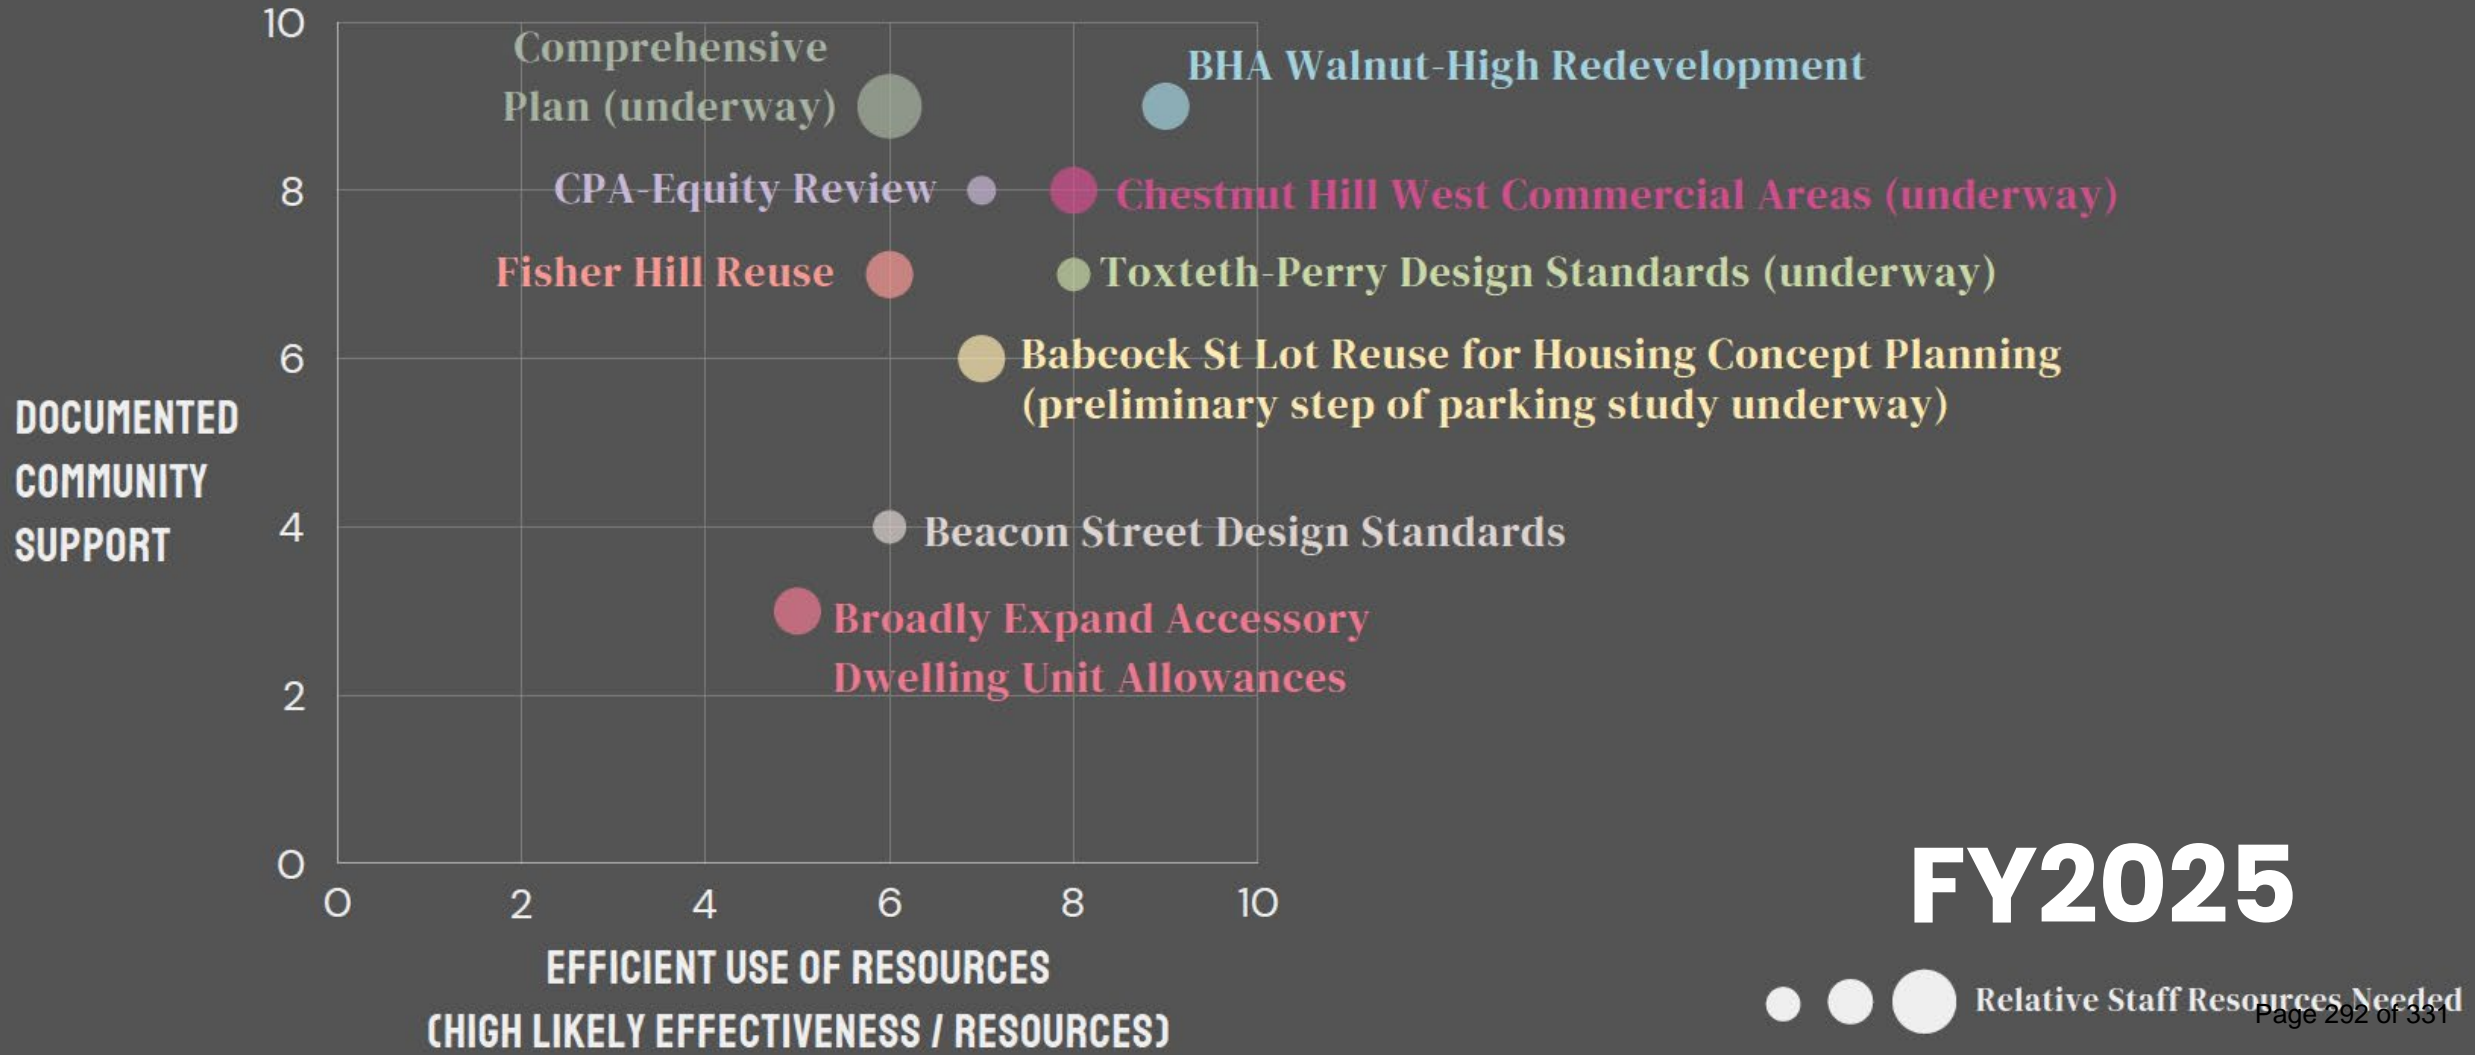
10
8
6
4
2
0

DOCUMENTED COMMUNITY SUPPORT

Comprehensive Plan (underway)

BHA Walnut-High Redevelopment

CPA-Equity Review

Chestnut Hill West Commercial Areas (underway)

Fisher Hill Reuse

Toxteth-Perry Design Standards (underway)

Babcock St Lot Reuse for Housing Concept Planning (preliminary step of parking study underway)

Beacon Street Design Standards

Broadly Expand Accessory Dwelling Unit Allowances

0 2 4 6 8 10

EFFICIENT USE OF RESOURCES
(HIGH LIKELY EFFECTIVENESS / RESOURCES)

FY2025

Relative Staff Resources Needed

Page 292 of 331